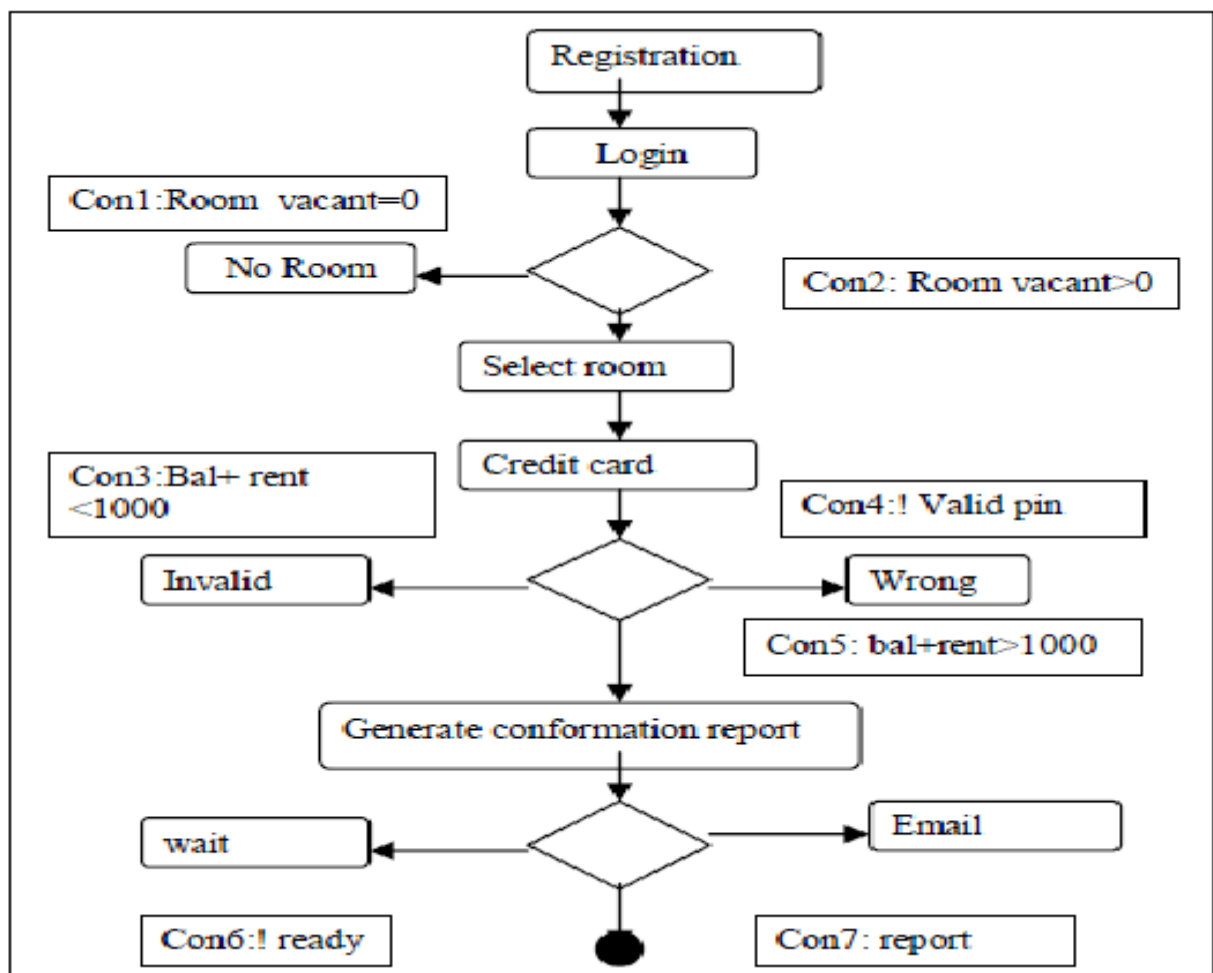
Registration

Login

Con1:Room vacant=0

No Room

Con2: Room vacant>0

Select room

Con3:Bal+ rent <1000

Credit card

Con4:! Valid pin

Invalid

Wrong

Con5: bal+rent>1000

Generate conformation report

wait

Email

Con6:! ready

Con7: report